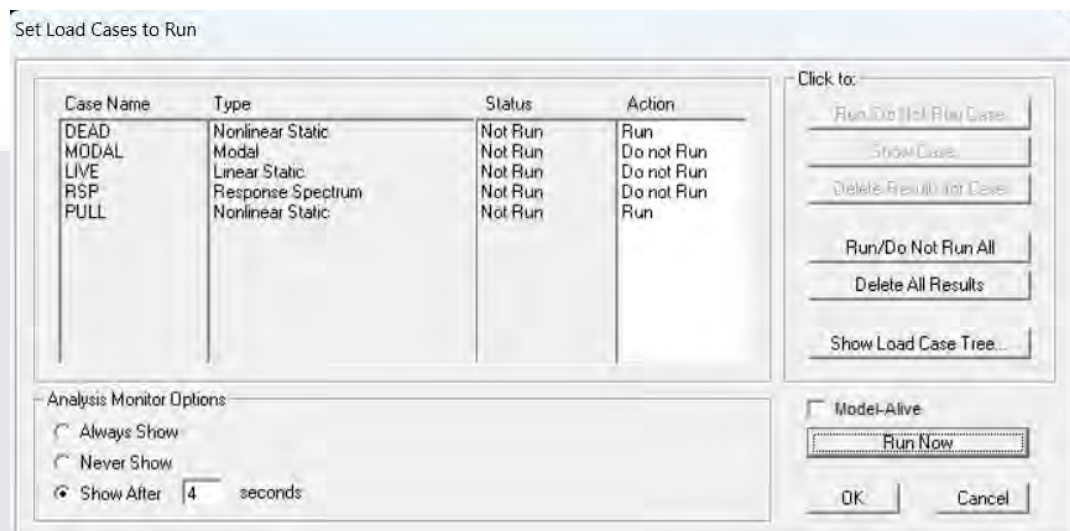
Set Load Cases to Run

| Case Name | Type | Status | Action |
|---|---|---|---|
| DEAD | Nonlinear Static | Not Run | Run |
| MODAL | Modal | Not Run | Do not Run |
| LIVE | Linear Static | Not Run | Do not Run |
| RSP | Response Spectrum | Not Run | Do not Run |
| PULL | Nonlinear Static | Not Run | Run |

Click to:
Run/Do Not Run Case
Show Case...
Delete Results for Case
Run/Do Not Run All
Delete All Results
Show Load Case Tree...

Analysis Monitor Options
Always Show
Never Show
Show After 4 seconds

Model-Alive
Run Now
OK
Cancel